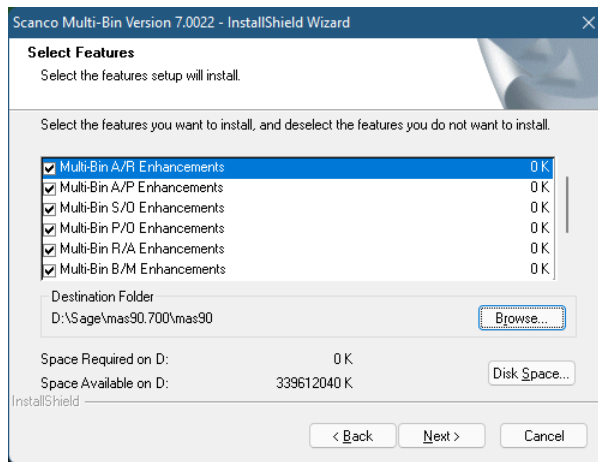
Scanco Multi-Bin Version 7.0022 - InstallShield Wizard

Select Features
Select the features setup will install.

Select the features you want to install, and deselect the features you do not want to install.

| Feature | Size |
|---|---|
| Multi-Bin A/R Enhancements | 0 K |
| Multi-Bin A/P Enhancements | 0 K |
| Multi-Bin S/O Enhancements | 0 K |
| Multi-Bin P/O Enhancements | 0 K |
| Multi-Bin R/A Enhancements | 0 K |
| Multi-Bin B/M Enhancements | 0 K |

Destination Folder
D:\Sage\mas90.700\mas90
Browse...

Space Required on D: 0 K
Space Available on D: 339612040 K
Disk Space...

InstallShield

< Back
Next >
Cancel